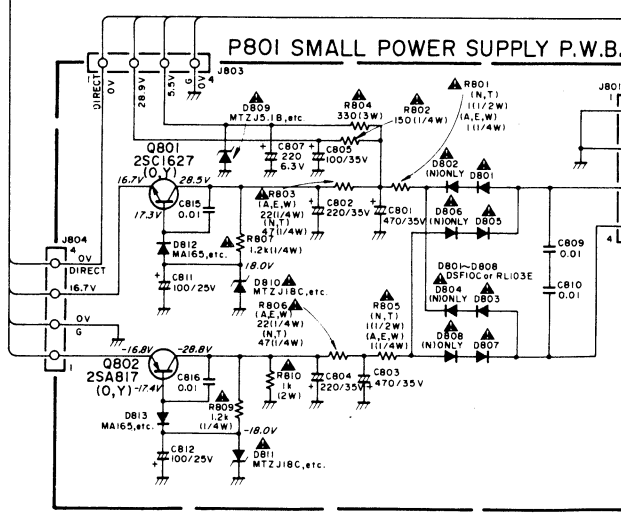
P801 SMALL POWER SUPPLY P.W.B.

J803
DIRECT
0V
28.9V
5.5V
G
0V 4

J801

D809
MTZJ5.1B, etc

R804
330(3W)

R802
150(1/4W)

R801
(N,T)
1(1/2W)
(A,E,W)
1(1/4W)

Q801
2SC1627
(O,Y)

16.7V
28.5V
17.3V

C807
220
6.3V

C805
100/35V

D802
(N)ONLY

D801

C815
0.01

R803
(A,E,W)
22(1/4W)
(N,T)
47(1/4W)

C802
220/35V

C801
470/35V

D806
(N)ONLY

D805

J804
4
0V
DIRECT
16.7V
0V
G
1

D812
MA165, etc.

R807
1.2k(1/4W)

C811
100/25V

-18.0V

D810
MTZJ18C, etc.

C809
0.01

4

D801~D808
DSF10C or RL103E

D804
(N)ONLY

D803

C810
0.01

R806
(A,E,W)
22(1/4W)
(N,T)
47(1/4W)

R805
(N,T)
1(1/2W)
(A,E,W)
1(1/4W)

D808
(N)ONLY

D807

-16.8V
-28.8V

Q802
2SA817
(O,Y)
-17.4V

C816
0.01

R810
1k
(2W)

C804
220/35V

C803
470/35V

D813
MA165, etc.

R809
1.2k
(1/4W)

-18.0V

C812
100/25V

D811
MTZJ18C, etc.